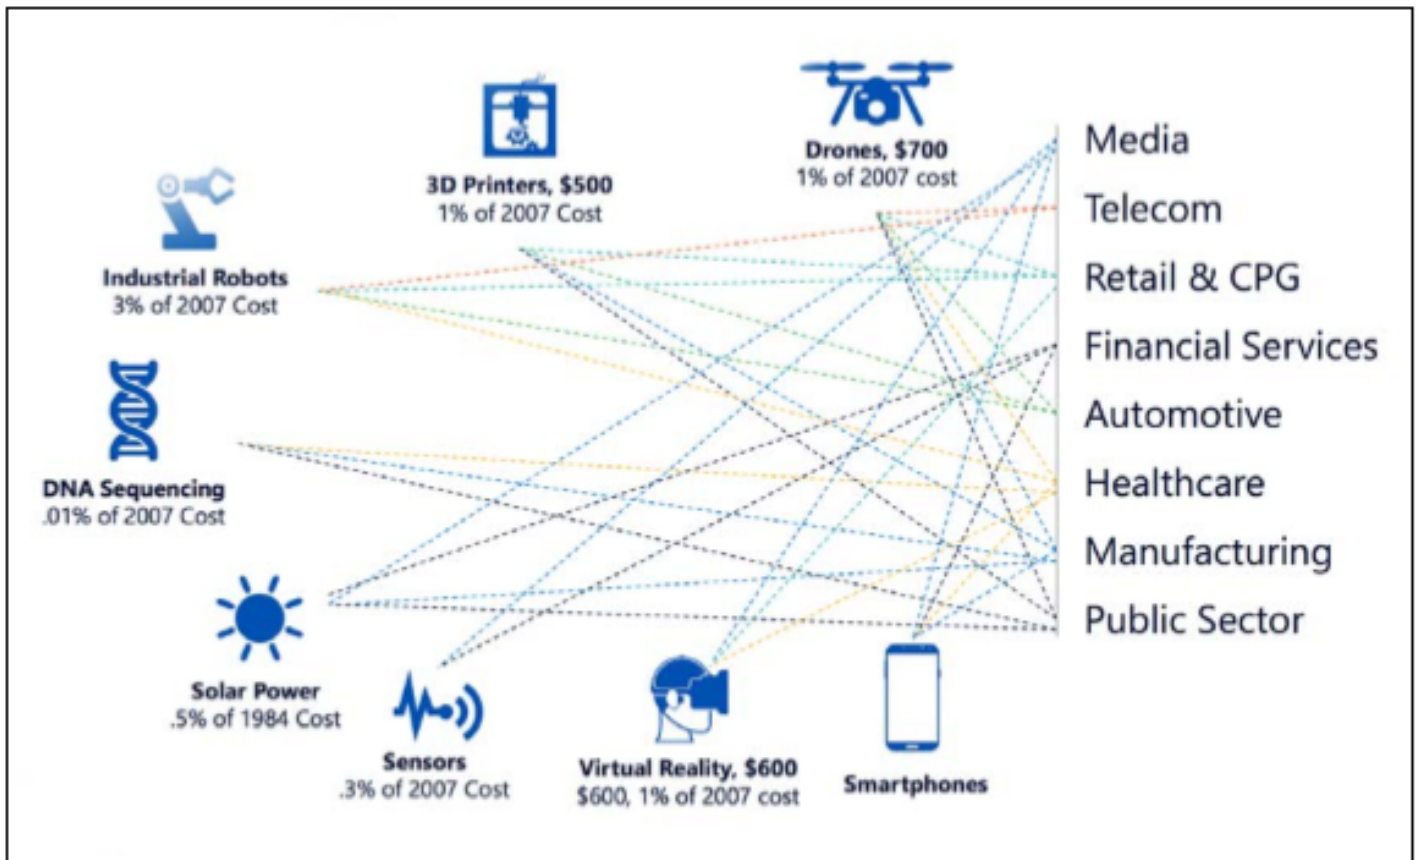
Drones, \$700
1% of 2007 cost

3D Printers, \$500
1% of 2007 Cost

Industrial Robots
3% of 2007 Cost

DNA Sequencing
.01% of 2007 Cost

Solar Power
.5% of 1984 Cost

Sensors
.3% of 2007 Cost

Virtual Reality, \$600
\$600, 1% of 2007 cost

Smartphones

Media
Telecom
Retail & CPG
Financial Services
Automotive
Healthcare
Manufacturing
Public Sector